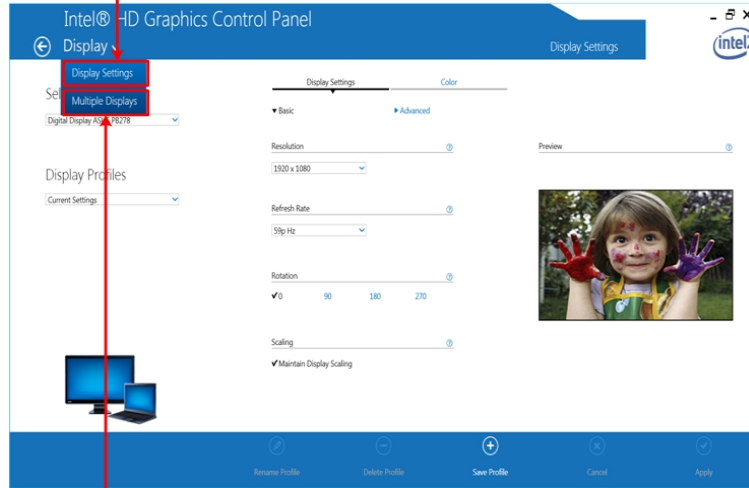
Intel® HD Graphics Control Panel

Display

Display Settings

intel

Display Settings

Multiple Displays

Sel

Digital Display ASUS PB278

Display Profiles

Current Settings

Display Settings

Color

▾ Basic

▸ Advanced

Resolution

1920 x 1080

Preview

Refresh Rate

59p Hz

Rotation

✔0

90

180

270

Scaling

✔Maintain Display Scaling

Rename Profile

Delete Profile

Save Profile

Cancel

Apply